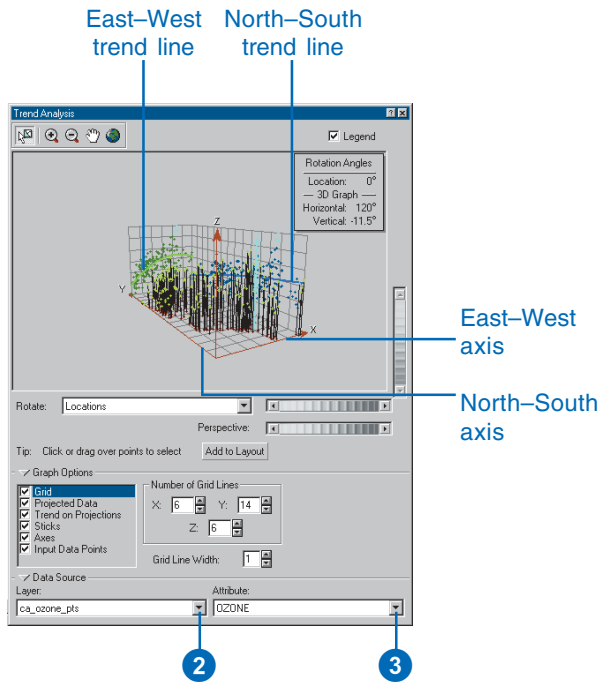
East–West trend line

North–South trend line

Trend Analysis

Legend

Rotation Angles

Location: 0°

— 3D Graph —

Horizontal: 120°

Vertical: -11.5°

Z

Y

X

East–West axis

North–South axis

Rotate: Locations

Perspective:

Tip: Click or drag over points to select

Add to Layout

Graph Options

Grid

Projected Data

Trend on Projections

Sticks

Axes

Input Data Points

Number of Grid Lines

X: 6

Y: 14

Z: 6

Grid Line Width: 1

Data Source

Layer:

ca_ozone_pts

Attribute:

OZONE

2

3